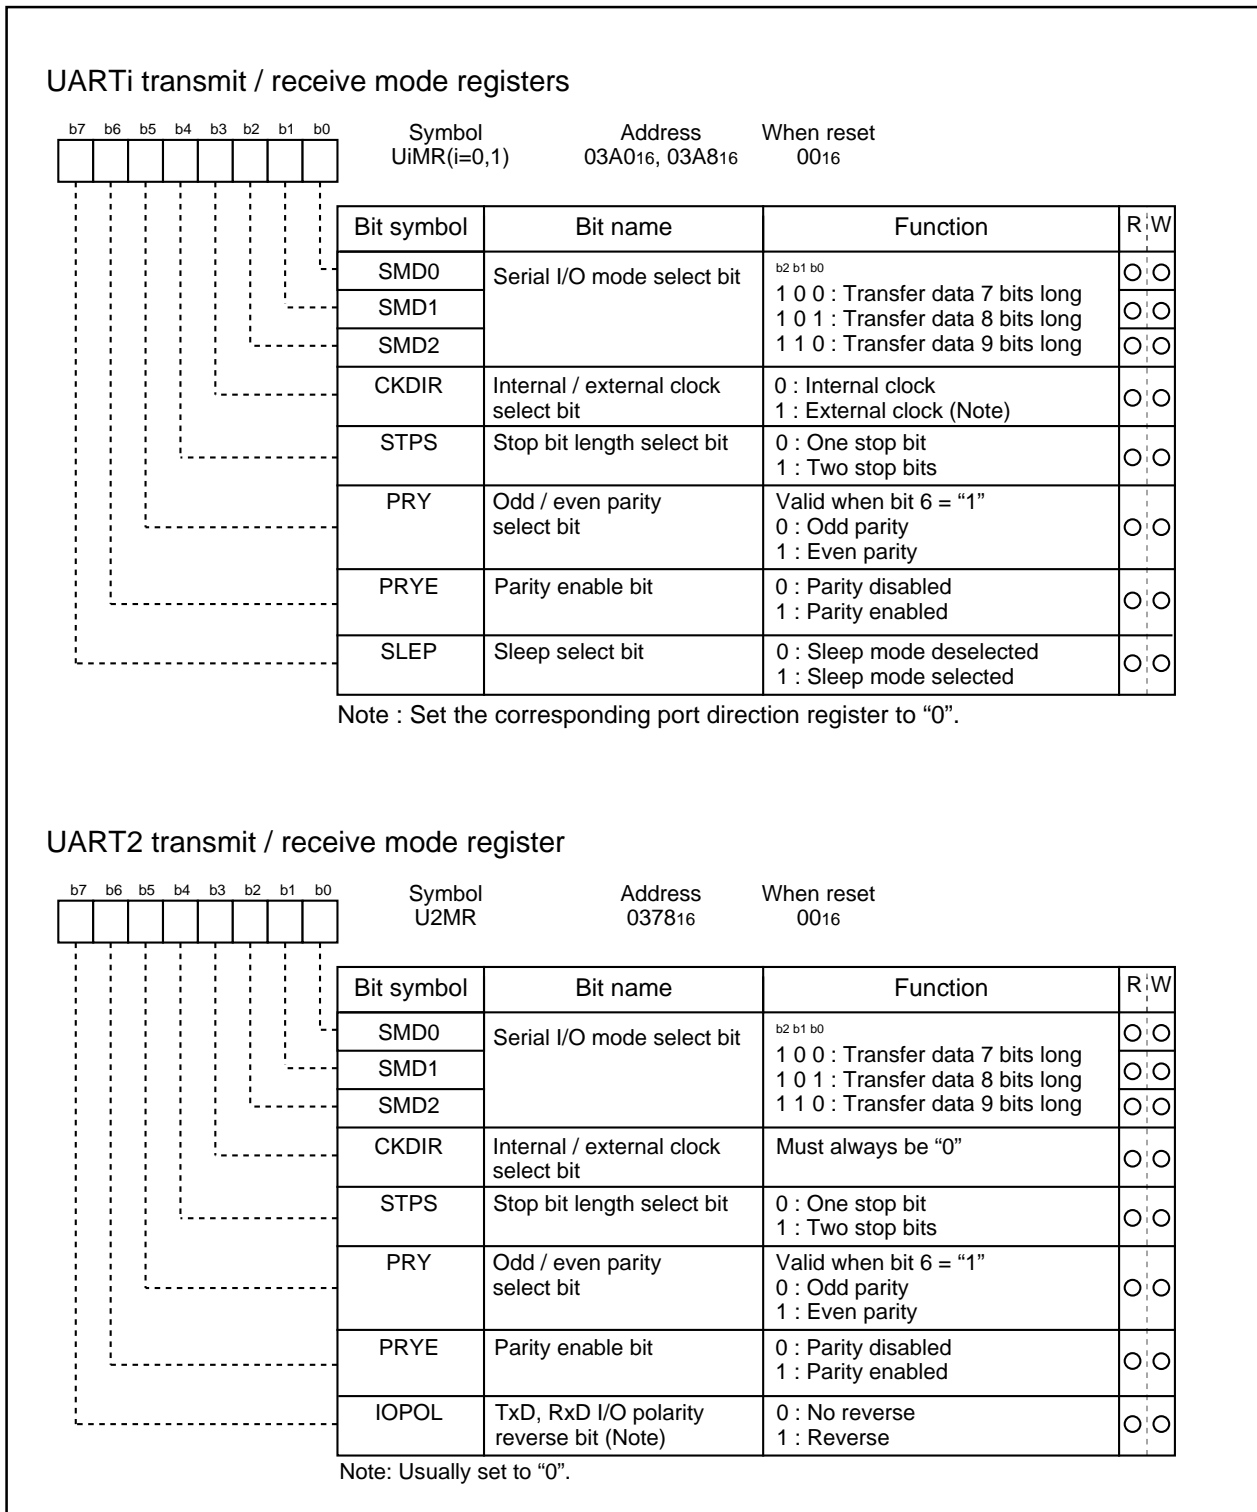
UARTi transmit / receive mode registers

b7 b6 b5 b4 b3 b2 b1 b0

Symbol UiMR(i=0,1)
Address $03A0_{16}$, $03A8_{16}$
When reset $00_{16}$

| Bit symbol | Bit name | Function | R | W |
|---|---|---|---|---|
| SMD0 | Serial I/O mode select bit | b2 b1 b0<br>1 0 0 : Transfer data 7 bits long<br>1 0 1 : Transfer data 8 bits long<br>1 1 0 : Transfer data 9 bits long | O | O |
| SMD1 | | | O | O |
| SMD2 | | | O | O |
| CKDIR | Internal / external clock select bit | 0 : Internal clock<br>1 : External clock (Note) | O | O |
| STPS | Stop bit length select bit | 0 : One stop bit<br>1 : Two stop bits | O | O |
| PRY | Odd / even parity select bit | Valid when bit 6 = “1”<br>0 : Odd parity<br>1 : Even parity | O | O |
| PRYE | Parity enable bit | 0 : Parity disabled<br>1 : Parity enabled | O | O |
| SLEP | Sleep select bit | 0 : Sleep mode deselected<br>1 : Sleep mode selected | O | O |

Note : Set the corresponding port direction register to “0”.

UART2 transmit / receive mode register

b7 b6 b5 b4 b3 b2 b1 b0

Symbol U2MR
Address $0378_{16}$
When reset $00_{16}$

| Bit symbol | Bit name | Function | R | W |
|---|---|---|---|---|
| SMD0 | Serial I/O mode select bit | b2 b1 b0<br>1 0 0 : Transfer data 7 bits long<br>1 0 1 : Transfer data 8 bits long<br>1 1 0 : Transfer data 9 bits long | O | O |
| SMD1 | | | O | O |
| SMD2 | | | O | O |
| CKDIR | Internal / external clock select bit | Must always be “0” | O | O |
| STPS | Stop bit length select bit | 0 : One stop bit<br>1 : Two stop bits | O | O |
| PRY | Odd / even parity select bit | Valid when bit 6 = “1”<br>0 : Odd parity<br>1 : Even parity | O | O |
| PRYE | Parity enable bit | 0 : Parity disabled<br>1 : Parity enabled | O | O |
| IOPOL | TxD, RxD I/O polarity reverse bit (Note) | 0 : No reverse<br>1 : Reverse | O | O |

Note: Usually set to “0”.